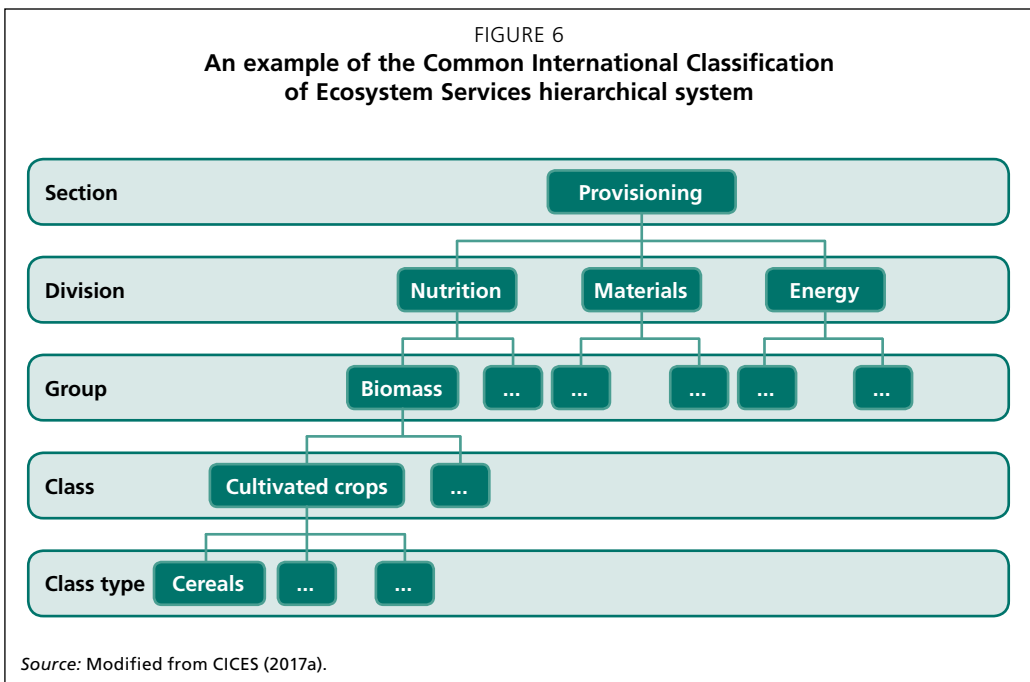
FIGURE 6
**An example of the Common International Classification of Ecosystem Services hierarchical system**

Section
Provisioning

Division
Nutrition
Materials
Energy

Group
Biomass
...
...
...
...
...

Class
Cultivated crops
...

Class type
Cereals
...
...

*Source:* Modified from CICES (2017a).